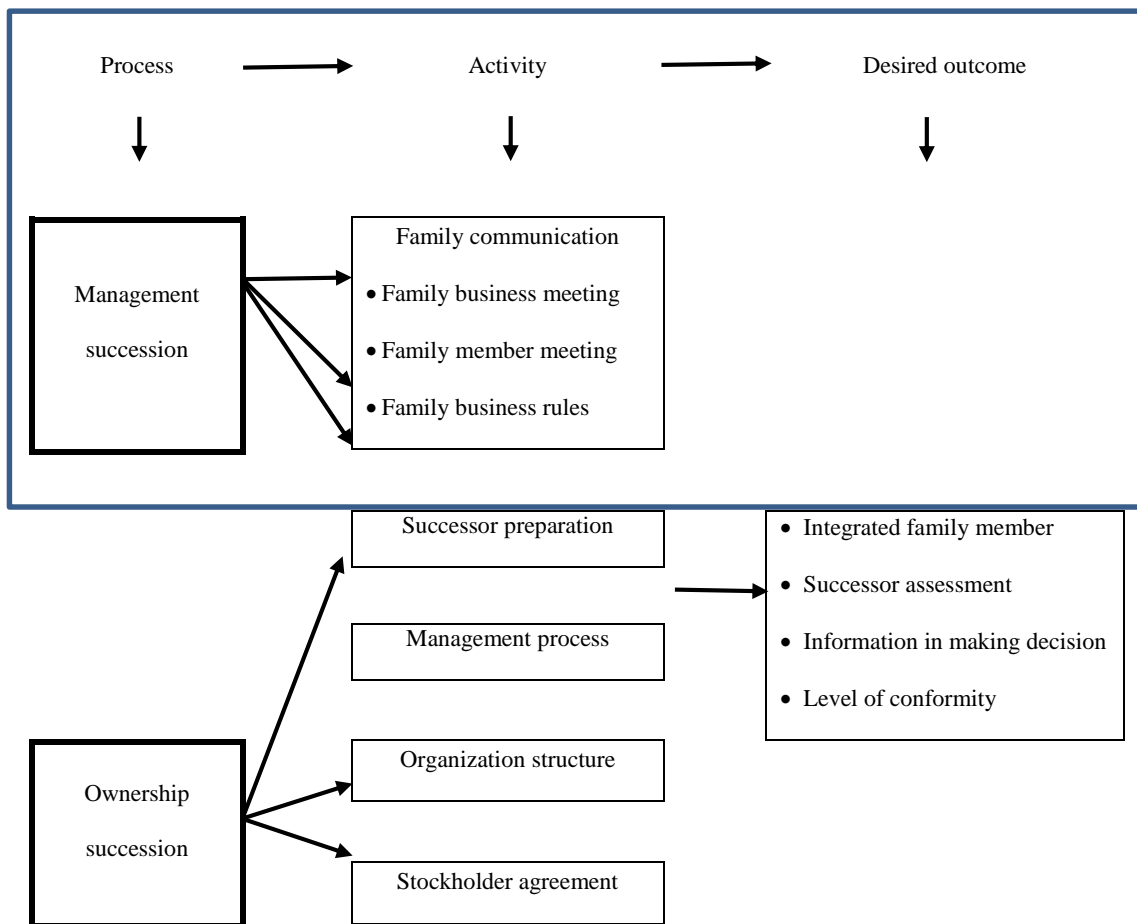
Process

Activity

Desired outcome

Management succession

Family communication

- Family business meeting
- Family member meeting
- Family business rules

Successor preparation

Management process

Organization structure

Stockholder agreement

Ownership succession

- Integrated family member
- Successor assessment
- Information in making decision
- Level of conformity